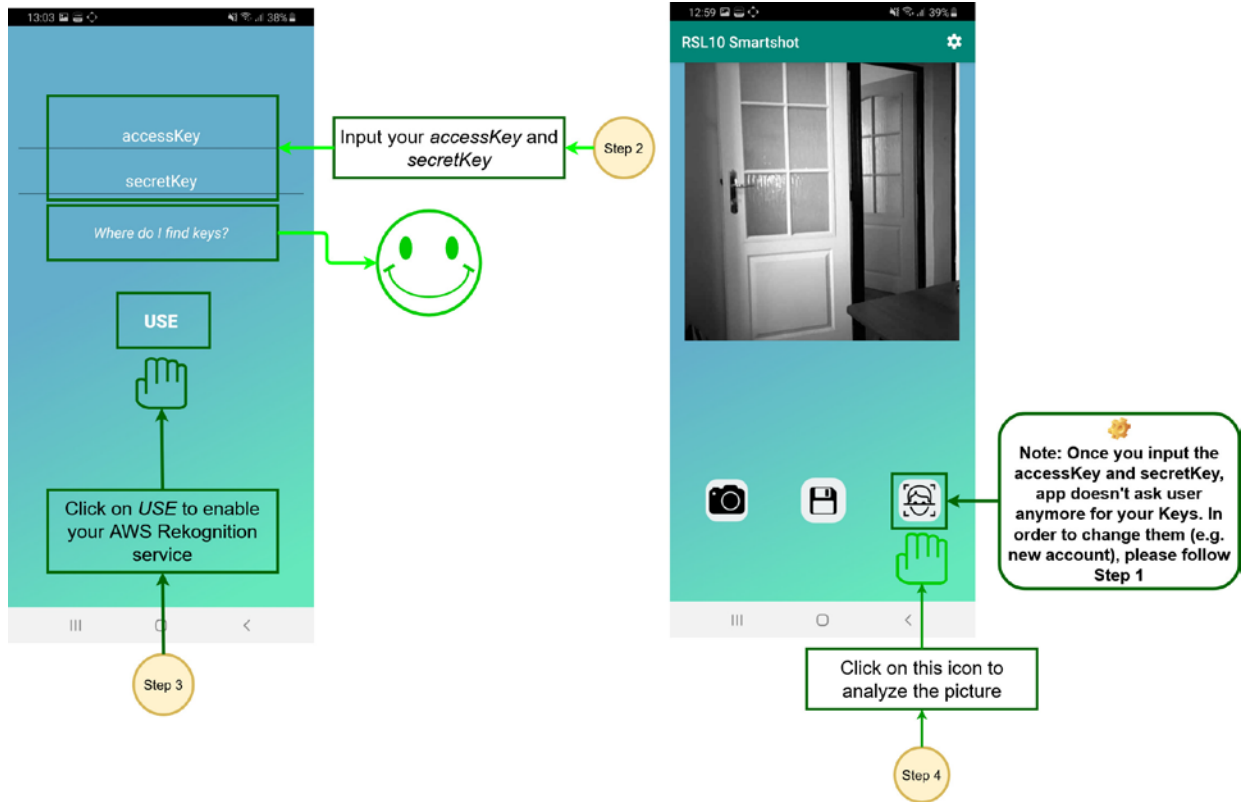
13:03 38%

accessKey

secretKey

Where do I find keys?

USE

Input your *accessKey* and *secretKey*

Step 2

Click on *USE* to enable your AWS Rekognition service

Step 3

12:59 39%

RSL10 Smartshot

Note: Once you input the accessKey and secretKey, app doesn't ask user anymore for your Keys. In order to change them (e.g. new account), please follow Step 1

Click on this icon to analyze the picture

Step 4